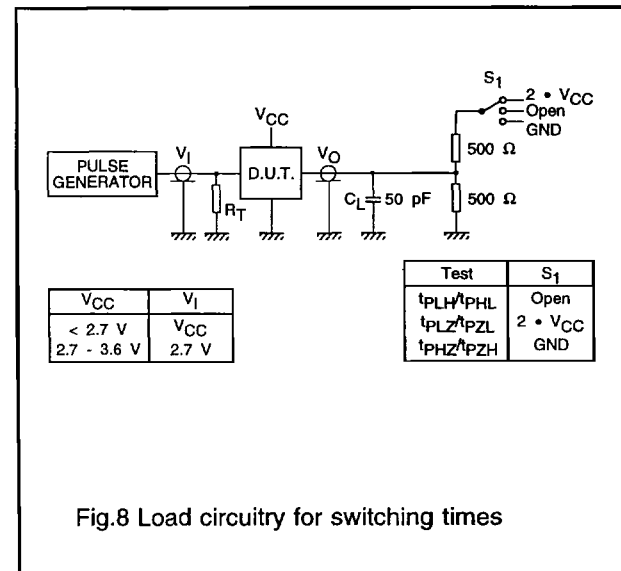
$S_1$

$2 \bullet V_{CC}$
Open
GND

$V_{CC}$

PULSE GENERATOR

$V_I$

$R_T$

D.U.T.

$V_O$

$C_L$ 50 pF

500 Ω

500 Ω

| $V_{CC}$ | $V_I$ |
|---|---|
| < 2.7 V<br>2.7 - 3.6 V | $V_{CC}$<br>2.7 V |

| Test | $S_1$ |
|---|---|
| $t_{PLH}/t_{PHL}$<br>$t_{PLZ}/t_{PZL}$<br>$t_{PHZ}/t_{PZH}$ | Open<br>$2 \bullet V_{CC}$<br>GND |

Fig.8 Load circuitry for switching times